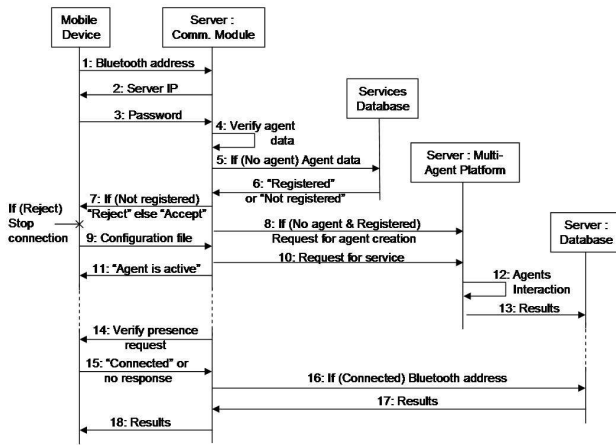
Mobile Device

Server : Comm. Module

Services Database

Server : Multi-Agent Platform

Server : Database

1: Bluetooth address

2: Server IP

3: Password

4: Verify agent data

5: If (No agent) Agent data

6: "Registered" or "Not registered"

7: If (Not registered) "Reject" else "Accept"

If (Reject) Stop connection

8: If (No agent & Registered) Request for agent creation

9: Configuration file

10: Request for service

11: "Agent is active"

12: Agents Interaction

13: Results

14: Verify presence request

15: "Connected" or no response

16: If (Connected) Bluetooth address

17: Results

18: Results